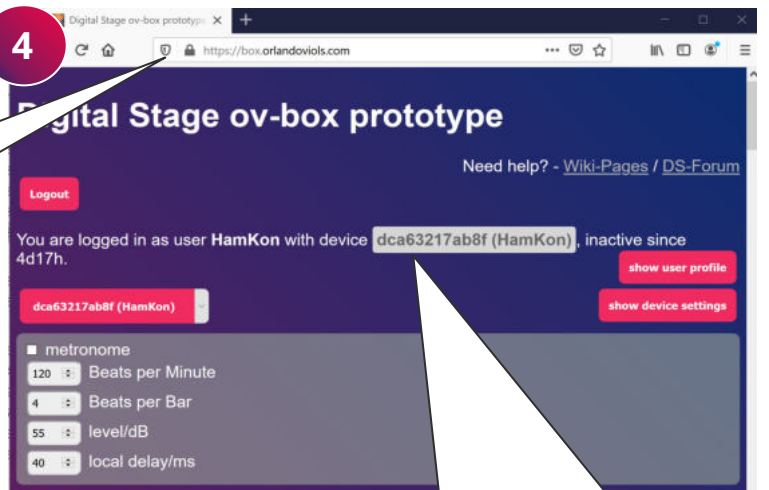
4

Digital Stage ov-box prototype

https://box.orlandoviols.com

Digital Stage ov-box prototype

Need help? - Wiki-Pages / DS-Forum

Logout

You are logged in as user HamKon with device dca63217ab8f (HamKon), inactive since 4d17h.

show user profile

dca63217ab8f (HamKon)

show device settings

metronome

120 Beats per Minute

4 Beats per Bar

55 level/dB

40 local delay/ms